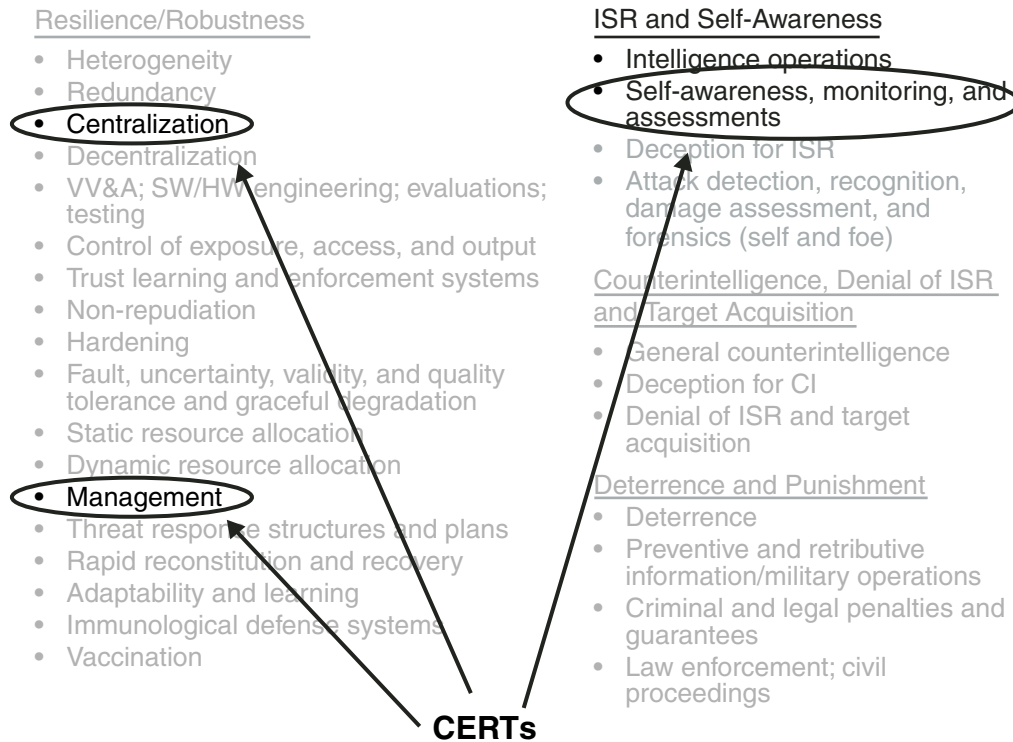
Resilience/Robustness

- Heterogeneity
- Redundancy
- Centralization
- Decentralization
- VV&A; SW/HW engineering; evaluations; testing
- Control of exposure, access, and output
- Trust learning and enforcement systems
- Non-repudiation
- Hardening
- Fault, uncertainty, validity, and quality tolerance and graceful degradation
- Static resource allocation
- Dynamic resource allocation
- Management
- Threat response structures and plans
- Rapid reconstitution and recovery
- Adaptability and learning
- Immunological defense systems
- Vaccination

ISR and Self-Awareness

- Intelligence operations
- Self-awareness, monitoring, and assessments
- Deception for ISR
- Attack detection, recognition, damage assessment, and forensics (self and foe)

Counterintelligence, Denial of ISR and Target Acquisition

- General counterintelligence
- Deception for CI
- Denial of ISR and target acquisition

Deterrence and Punishment

- Deterrence
- Preventive and retributive information/military operations
- Criminal and legal penalties and guarantees
- Law enforcement; civil proceedings

CERTs